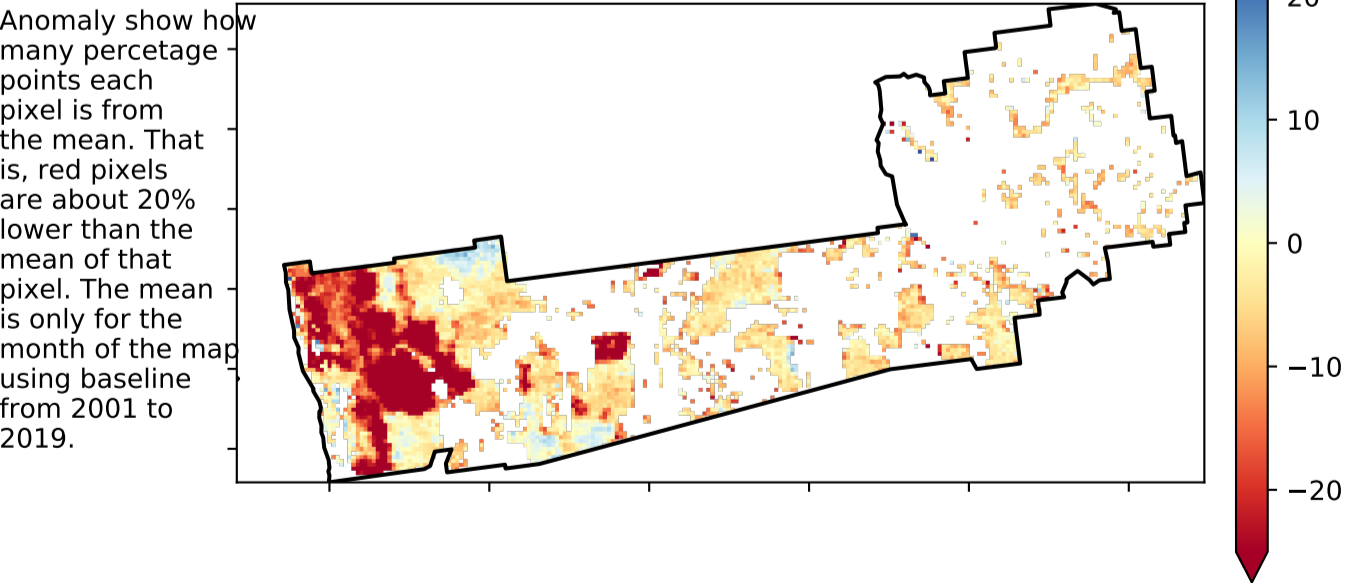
Anomaly show how many percetage points each pixel is from the mean. That is, red pixels are about 20% lower than the mean of that pixel. The mean is only for the month of the map using baseline from 2001 to 2019.

20
10
0
−10
−20